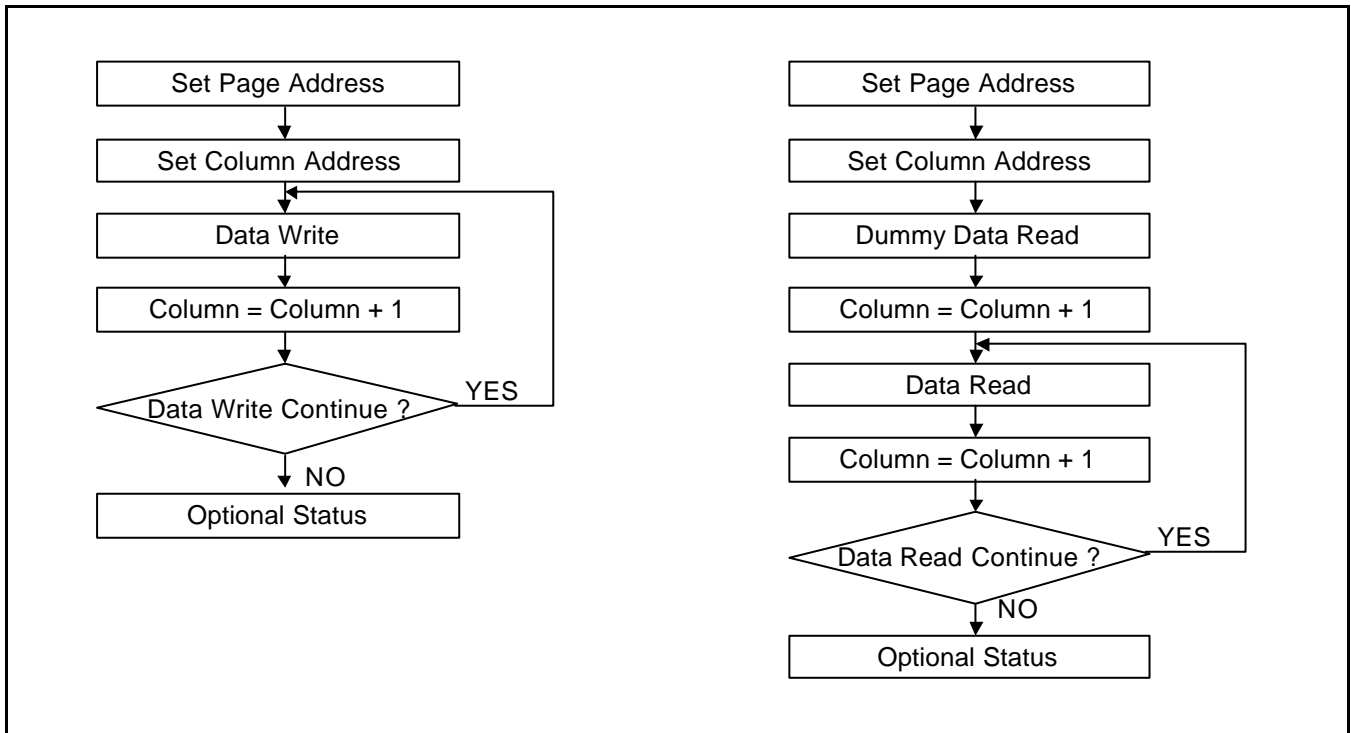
Set Page Address

Set Column Address

Data Write

Column = Column + 1

Data Write Continue ?

YES

NO

Optional Status

Set Page Address

Set Column Address

Dummy Data Read

Column = Column + 1

Data Read

Column = Column + 1

Data Read Continue ?

YES

NO

Optional Status